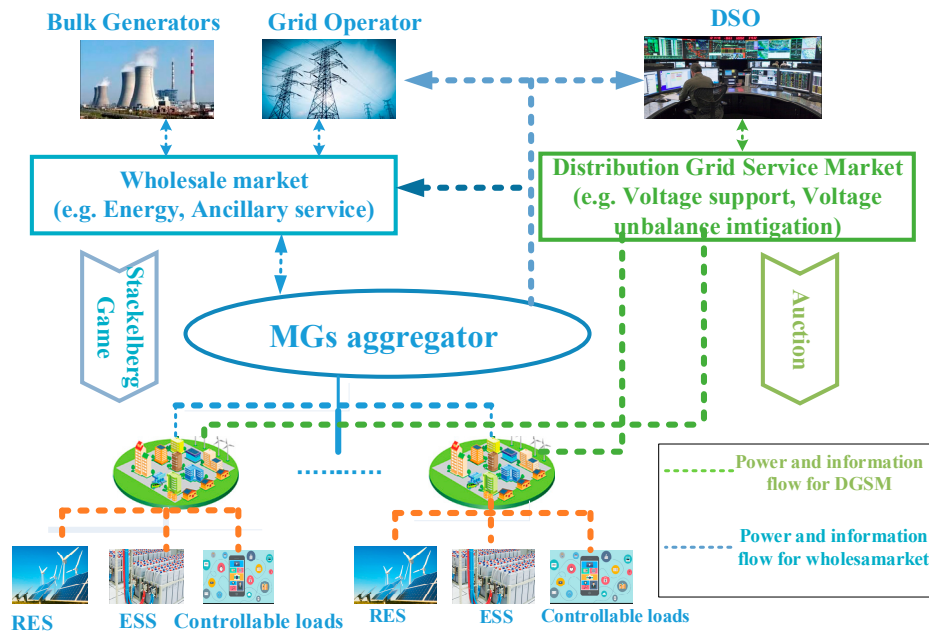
Bulk Generators

Grid Operator

DSO

Wholesale market
(e.g. Energy, Ancillary service)

Distribution Grid Service Market
(e.g. Voltage support, Voltage unbalance imtigation)

Stackelberg Game

MGs aggregator

Auction

Power and information flow for DGSM

Power and information flow for wholesamarket

RES

ESS

Controllable loads

RES

ESS

Controllable loads